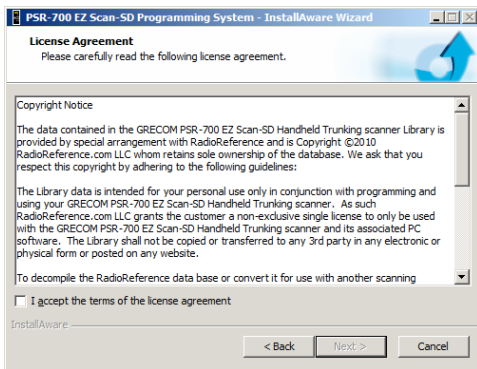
PSR-700 EZ Scan-SD Programming System - InstallAware Wizard

License Agreement
Please carefully read the following license agreement.

Copyright Notice

The data contained in the GRECOM PSR-700 EZ Scan-SD Handheld Trunking scanner Library is provided by special arrangement with RadioReference and is Copyright ©2010 RadioReference.com LLC whom retains sole ownership of the database. We ask that you respect this copyright by adhering to the following guidelines:

The Library data is intended for your personal use only in conjunction with programming and using your GRECOM PSR-700 EZ Scan-SD Handheld Trunking scanner. As such RadioReference.com LLC grants the customer a non-exclusive single license to only be used with the GRECOM PSR-700 EZ Scan-SD Handheld Trunking scanner and its associated PC software. The Library shall not be copied or transferred to any 3rd party in any electronic or physical form or posted on any website.

To decompile the RadioReference data base or convert it for use with another scanning

I accept the terms of the license agreement

InstallAware

< Back

Next >

Cancel